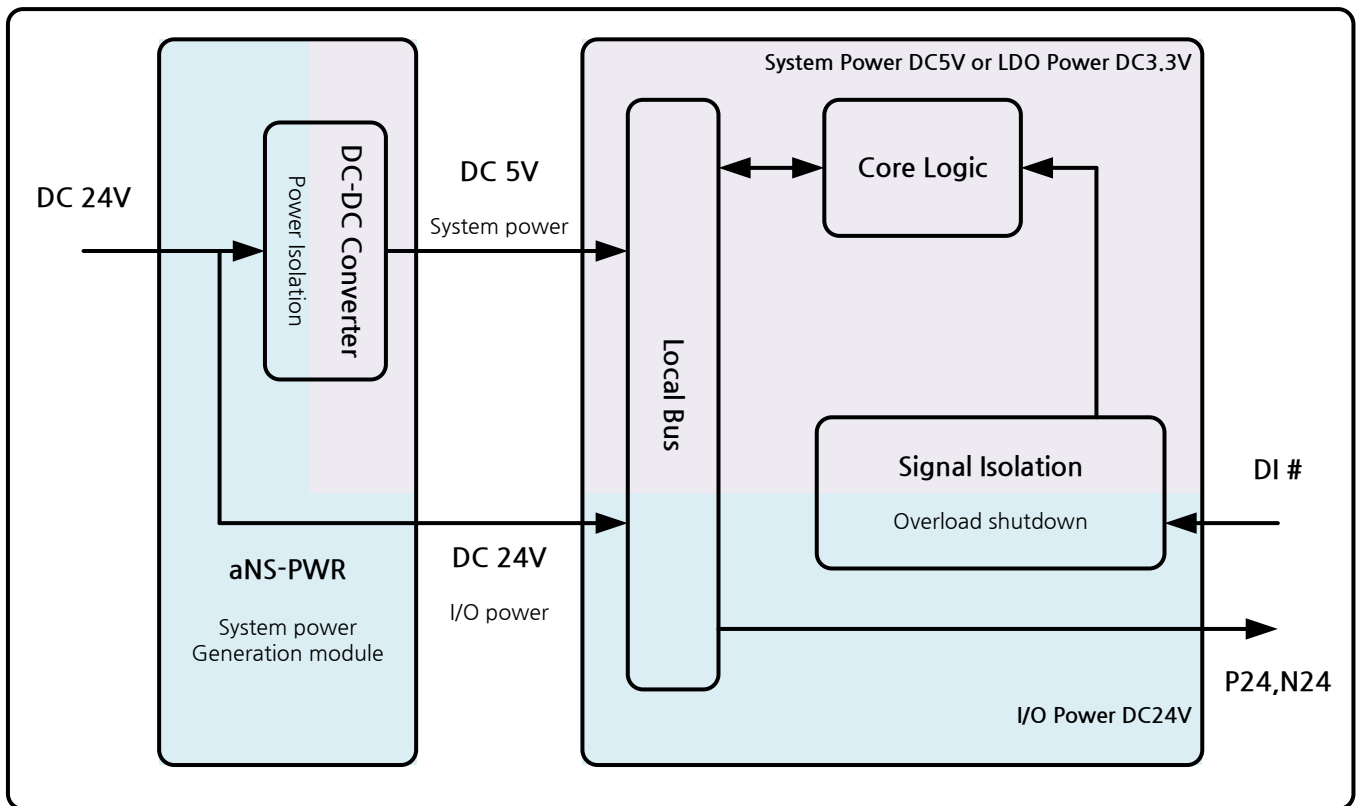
DC 24V

DC-DC Converter

Power Isolation

aNS-PWR

System power Generation module

DC 5V

System power

DC 24V

I/O power

System Power DC5V or LDO Power DC3.3V

Local Bus

Core Logic

Signal Isolation

Overload shutdown

DI #

P24,N24

I/O Power DC24V